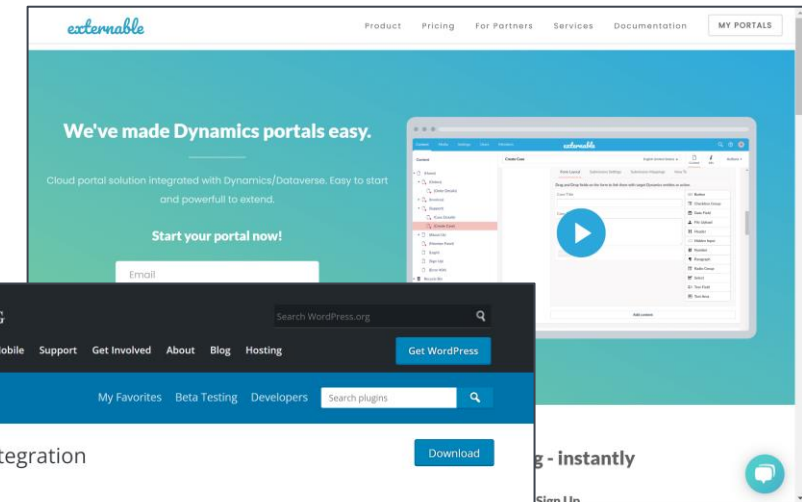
externable

Product Pricing For Partners Services Documentation MY PORTALS

We've made Dynamics portals easy.

Cloud portal solution integrated with Dynamics/Dataverse. Easy to start and powerfull to extend.

Start your portal now!

Email

externable

Search WordPress.org

obile Support Get Involved About Blog Hosting Get WordPress

My Favorites Beta Testing Developers Search plugins

tegration Download

g - instantly

Sign Up